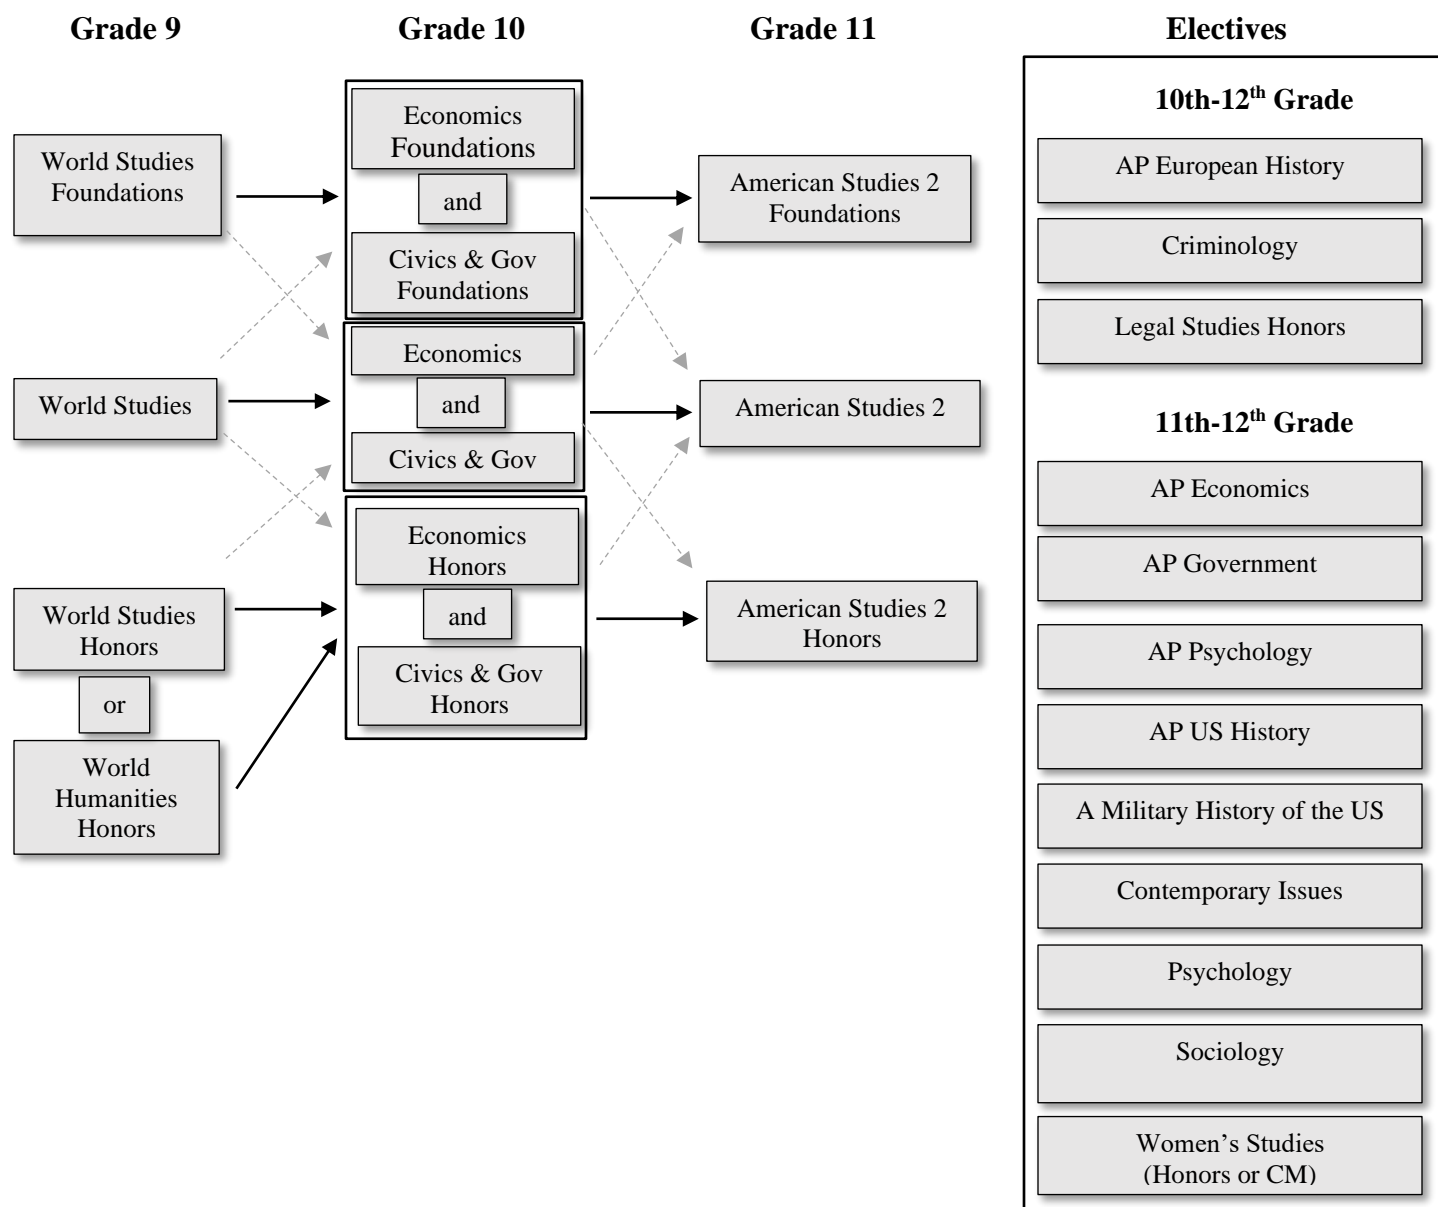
Grade 9

Grade 10

Grade 11

Electives

World Studies Foundations

World Studies

World Studies Honors

or

World Humanities Honors

Economics Foundations

and

Civics & Gov Foundations

Economics

and

Civics & Gov

Economics Honors

and

Civics & Gov Honors

American Studies 2 Foundations

American Studies 2

American Studies 2 Honors

10th-12$^{th}$ Grade

AP European History

Criminology

Legal Studies Honors

11th-12$^{th}$ Grade

AP Economics

AP Government

AP Psychology

AP US History

A Military History of the US

Contemporary Issues

Psychology

Sociology

Women's Studies (Honors or CM)